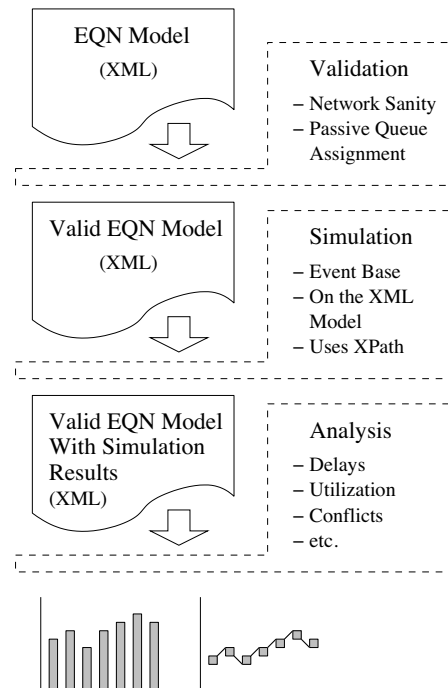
EQN Model
(XML)

Validation
– Network Sanity
– Passive Queue Assignment

Valid EQN Model
(XML)

Simulation
– Event Base
– On the XML Model
– Uses XPath

Valid EQN Model With Simulation Results
(XML)

Analysis
– Delays
– Utilization
– Conflicts
– etc.